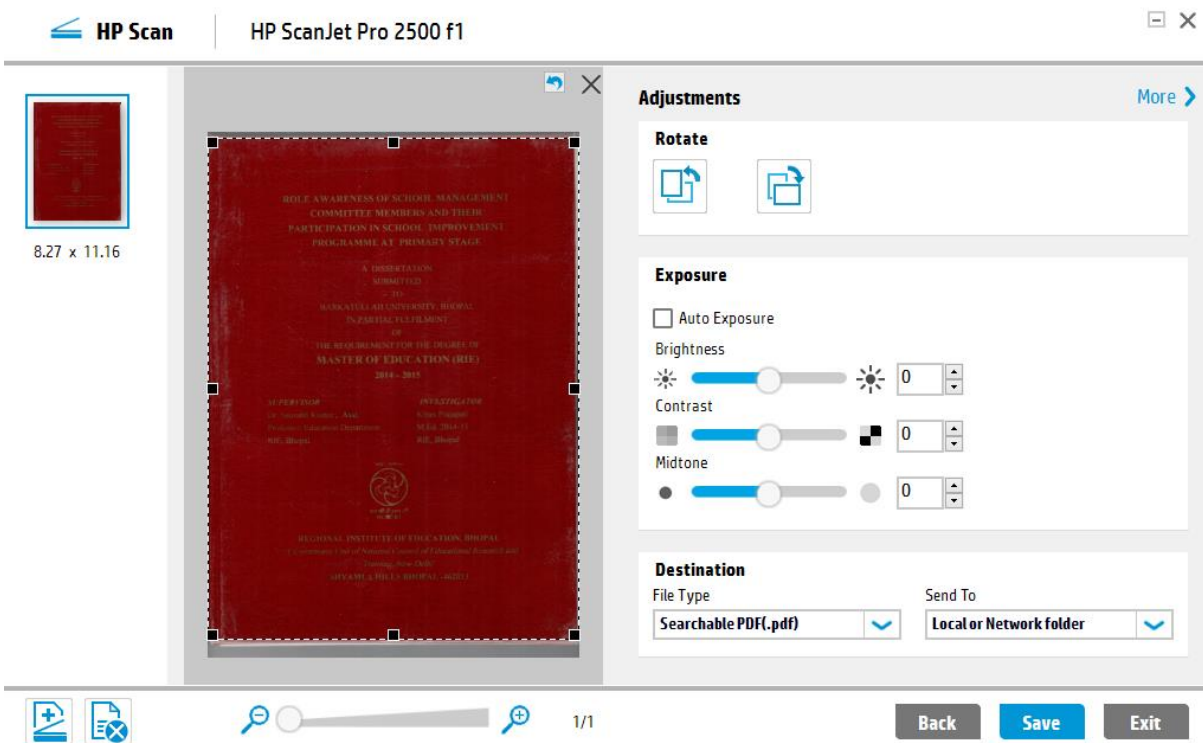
HP Scan | HP ScanJet Pro 2500 f1

8.27 x 11.16

ROLE AWARENESS OF SCHOOL MANAGEMENT COMMITTEE MEMBERS AND THEIR PARTICIPATION IN SCHOOL IMPROVEMENT PROGRAMME AT PRIMARY STAGE

A DISSERTATION
SUBMITTED
TO
BARKATULLAH UNIVERSITY, BHOPAL
IN PARTIAL FULFILMENT
OF
THE REQUIREMENT FOR THE DEGREE OF
MASTER OF EDUCATION (RIE)
2014 - 2015

SUPERVISOR
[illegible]
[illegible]
RIE, Bhopal

INVESTIGATOR
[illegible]
M.Ed. 2014-15
RIE, Bhopal

REGIONAL INSTITUTE OF EDUCATION, BHOPAL
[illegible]
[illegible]
SHYAMLA HILLS BHOPAL - 462013

Adjustments
More
Rotate
Exposure
Auto Exposure
Brightness
0
Contrast
0
Midtone
0
Destination
File Type
Searchable PDF(.pdf)
Send To
Local or Network folder

1/1
Back
Save
Exit